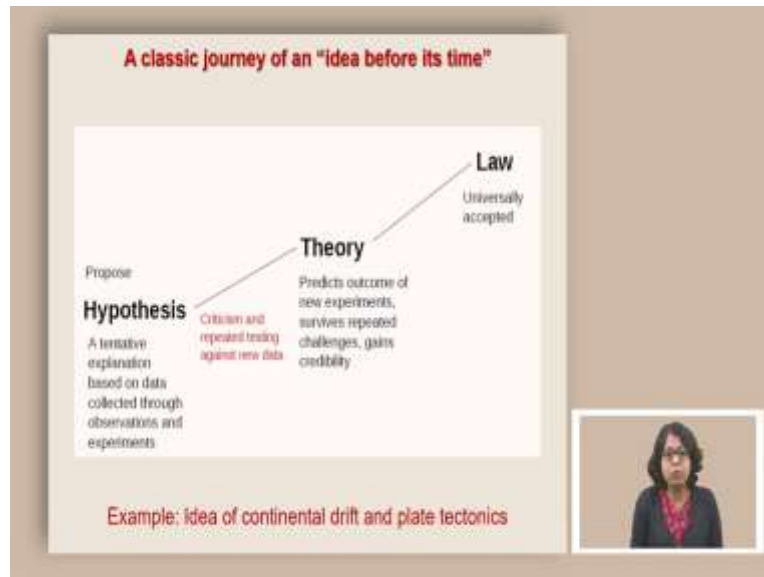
A classic journey of an "idea before its time"

Propose

Hypothesis

A tentative explanation based on data collected through observations and experiments

Criticism and repeated testing against new data

Theory

Predicts outcome of new experiments, survives repeated challenges, gains credibility

Law

Universally accepted

Example: Idea of continental drift and plate tectonics